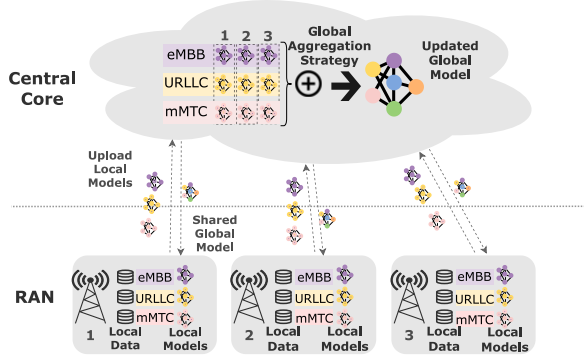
Central Core

1 2 3

eMBB

URLLC

mMTC

Global Aggregation Strategy

Updated Global Model

Upload Local Models

Shared Global Model

RAN

eMBB
URLLC
mMTC
1 Local Data Local Models

eMBB
URLLC
mMTC
2 Local Data Local Models

eMBB
URLLC
mMTC
3 Local Data Local Models